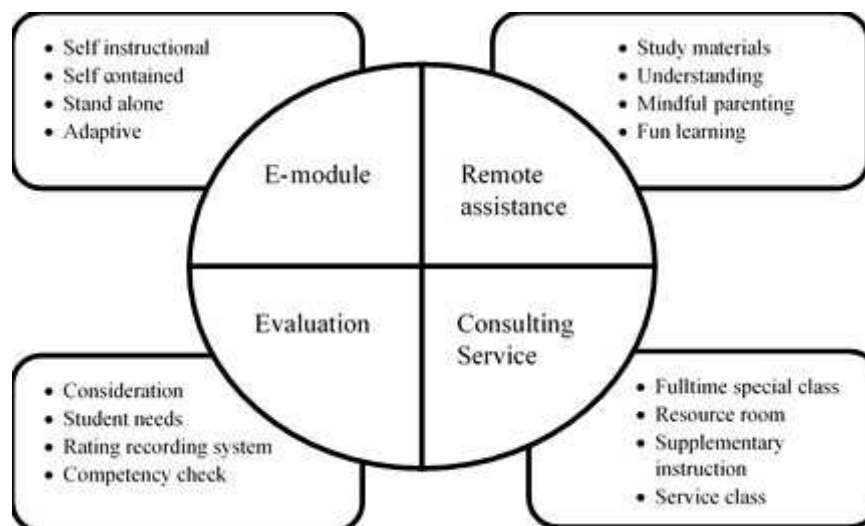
- Self instructional
- Self contained
- Stand alone
- Adaptive

- Study materials
- Understanding
- Mindful parenting
- Fun learning

E-module

Remote assistance

Evaluation

Consulting Service

- Consideration
- Student needs
- Rating recording system
- Competency check

- Fulltime special class
- Resource room
- Supplementary instruction
- Service class